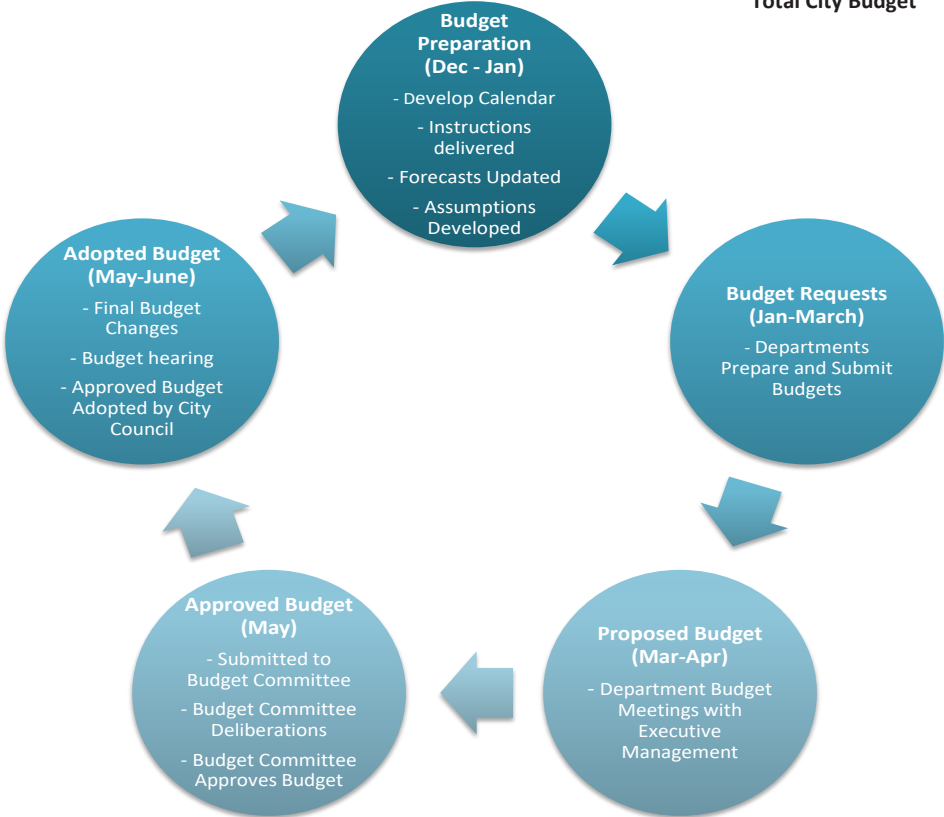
Total City Budget

Budget Preparation (Dec - Jan)

- Develop Calendar

- Instructions delivered

- Forecasts Updated

- Assumptions Developed

Budget Requests (Jan-March)

- Departments Prepare and Submit Budgets

Proposed Budget (Mar-Apr)

- Department Budget Meetings with Executive Management

Approved Budget (May)

- Submitted to Budget Committee

- Budget Committee Deliberations

- Budget Committee Approves Budget

Adopted Budget (May-June)

- Final Budget Changes

- Budget hearing

- Approved Budget Adopted by City Council